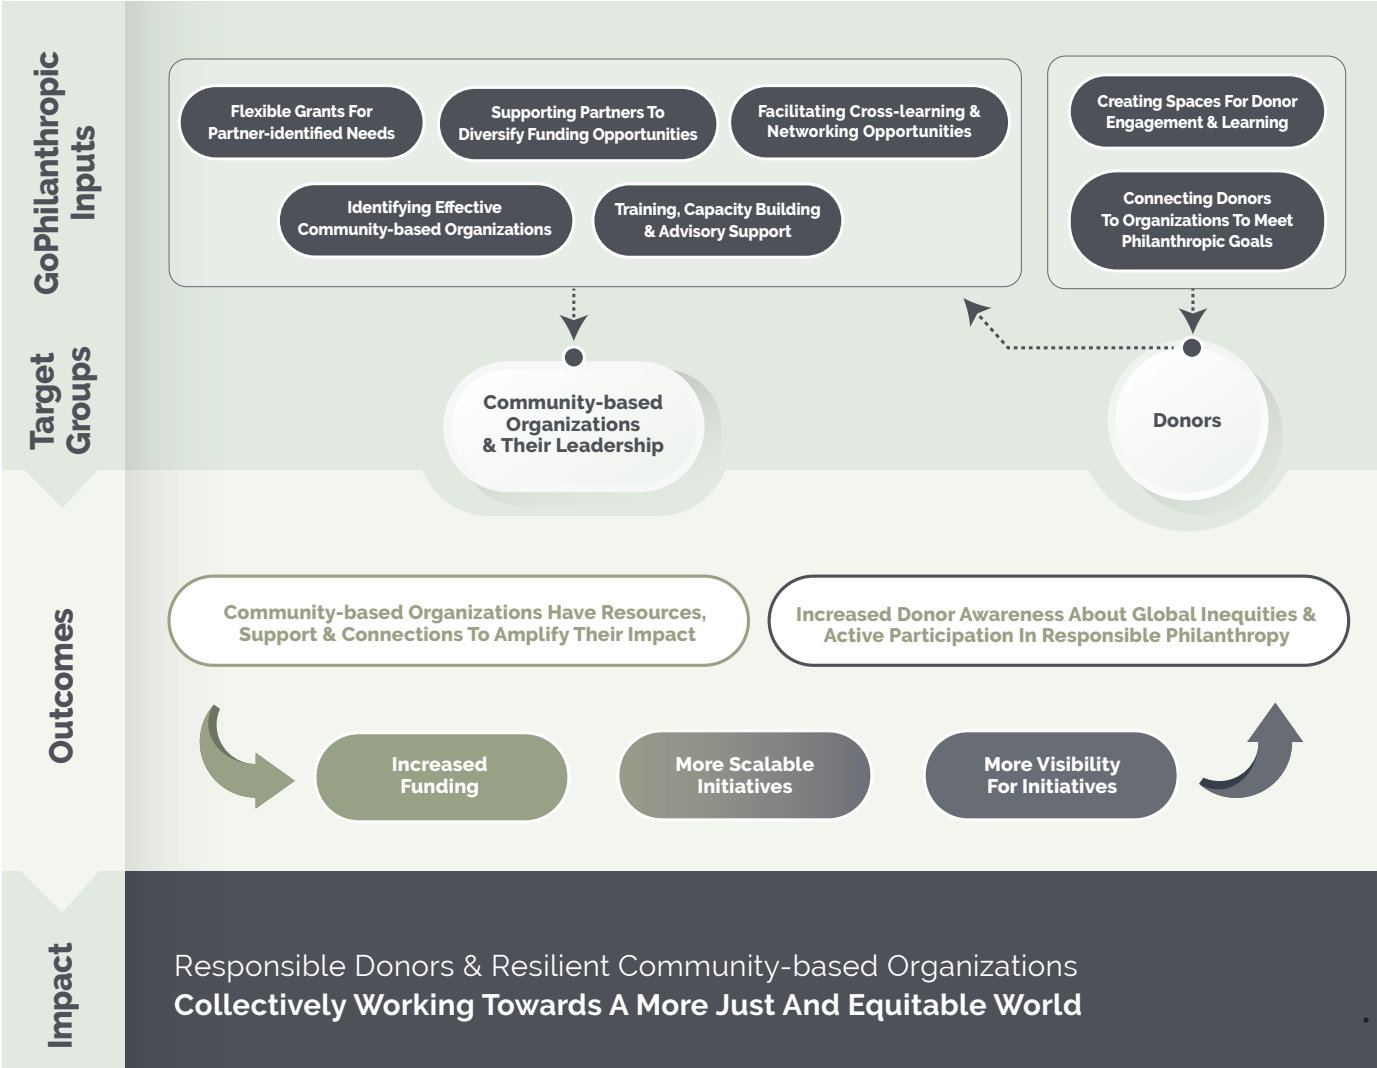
GoPhilanthropic Inputs

Flexible Grants For Partner-identified Needs

Supporting Partners To Diversify Funding Opportunities

Facilitating Cross-learning & Networking Opportunities

Identifying Effective Community-based Organizations

Training, Capacity Building & Advisory Support

Creating Spaces For Donor Engagement & Learning

Connecting Donors To Organizations To Meet Philanthropic Goals

Target Groups

Community-based Organizations & Their Leadership

Donors

Outcomes

Community-based Organizations Have Resources, Support & Connections To Amplify Their Impact

Increased Donor Awareness About Global Inequities & Active Participation In Responsible Philanthropy

Increased Funding

More Scalable Initiatives

More Visibility For Initiatives

Impact

Responsible Donors & Resilient Community-based Organizations
Collectively Working Towards A More Just And Equitable World